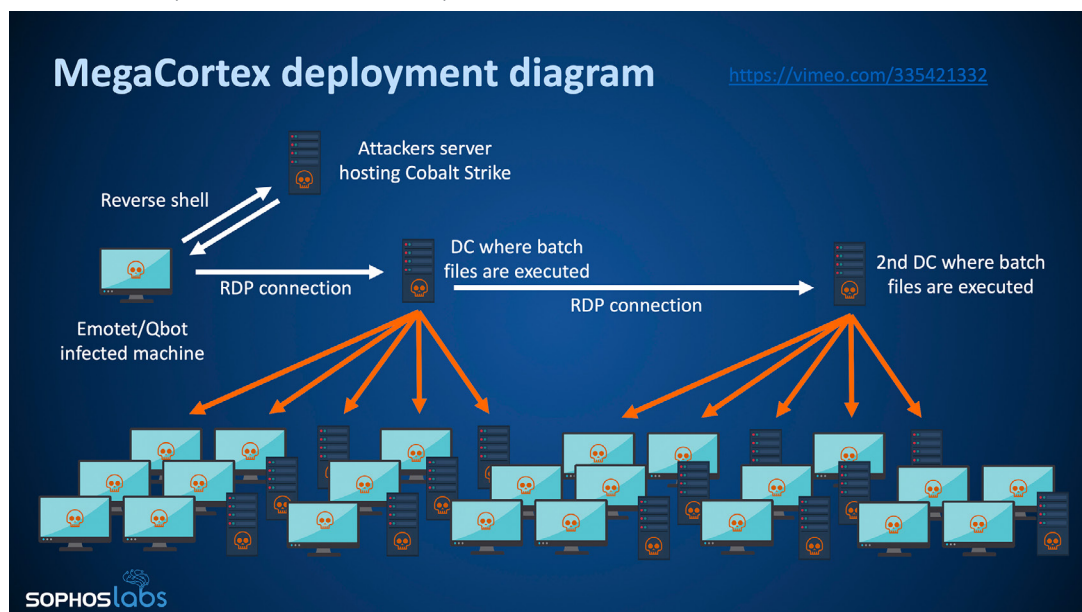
MegaCortex deployment diagram

https://vimeo.com/335421332

Attackers server hosting Cobalt Strike

Reverse shell

DC where batch files are executed

2nd DC where batch files are executed

RDP connection

RDP connection

Emotet/Qbot infected machine

SOPHOSlabs